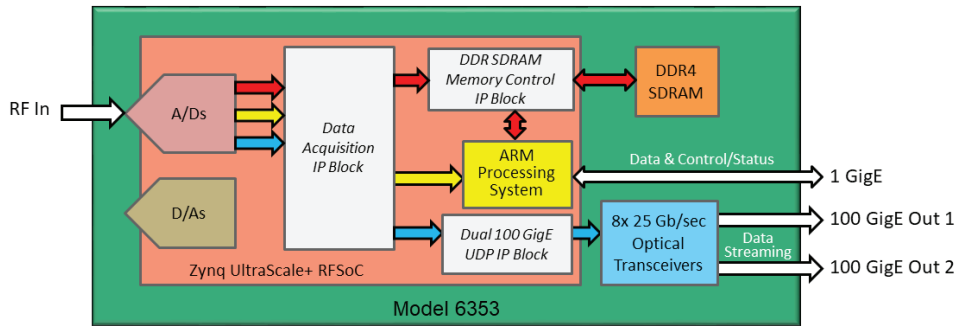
RF In

A/Ds

D/As

Data Acquisition IP Block

DDR SDRAM Memory Control IP Block

DDR4 SDRAM

ARM Processing System

Data & Control/Status

1 GigE

Dual 100 GigE UDP IP Block

8x 25 Gb/sec Optical Transceivers

100 GigE Out 1

Data Streaming

100 GigE Out 2

Zynq UltraScale+ RFSoC

Model 6353